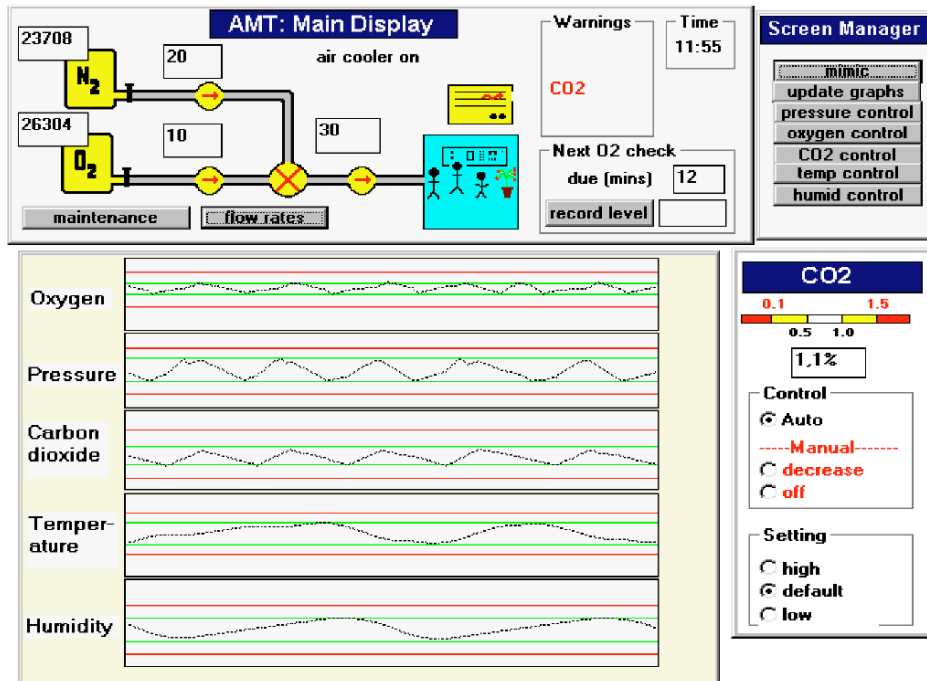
AMT: Main Display

23708

$N_2$

20

air cooler on

26304

$O_2$

10

30

maintenance

flow rates

Warnings

CO2

Time

11:55

Next O2 check

due (mins) 12

record level

Screen Manager

mimic

update graphs

pressure control

oxygen control

CO2 control

temp control

humid control

Oxygen

Pressure

Carbon dioxide

Temperature

Humidity

CO2

0.1

1.5

0.5

1.0

1,1%

Control

Auto

-----Manual-------

decrease

off

Setting

high

default

low